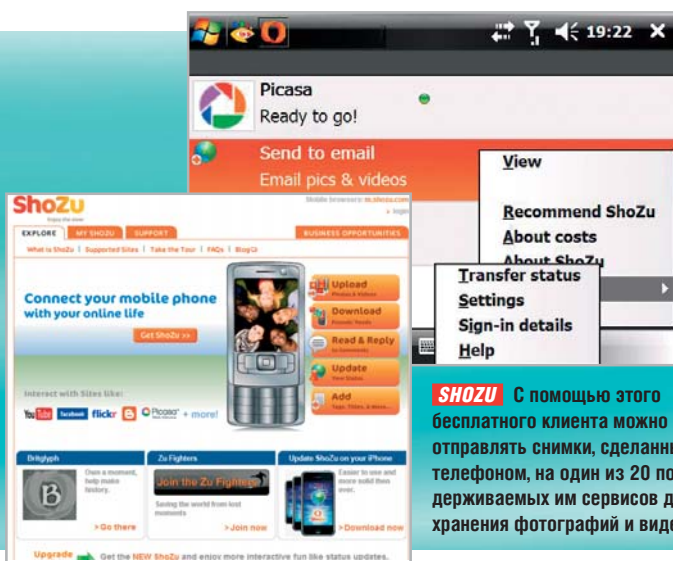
19:22

Picasa
Ready to go!

Send to email
Email pics & videos

View

Recommend ShoZu
About costs
About ShoZu

Transfer status
Settings
Sign-in details
Help

ShoZu
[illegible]

Mobile browsers: m.shozu.com

EXPLORE | MY SHOZU | SUPPORT | BUSINESS OPPORTUNITIES

What is ShoZu | Supported Sites | Take the Tour | FAQs | BlogZi

Connect your mobile phone with your online life

Get ShoZu >>

Upload
Download
Read & Reply
Update
Add

Interact with Sites like:
YouTube facebook flickr Blogger Picasa + more!

Britglyph
Own a moment, help make history.
> Go there

Zu Fighters
Join the Zu Fighters
Saving the world from lost moments
> Join now

Update ShoZu on your iPhone
Easier to use and more solid then ever.
> Download now

Upgrade Get the NEW ShoZu and enjoy more interactive fun like status updates.

SHOZU С помощью этого бесплатного клиента можно отправлять снимки, сделанны телефоном, на один из 20 под держиваемых им сервисов д хранения фотографий и виде